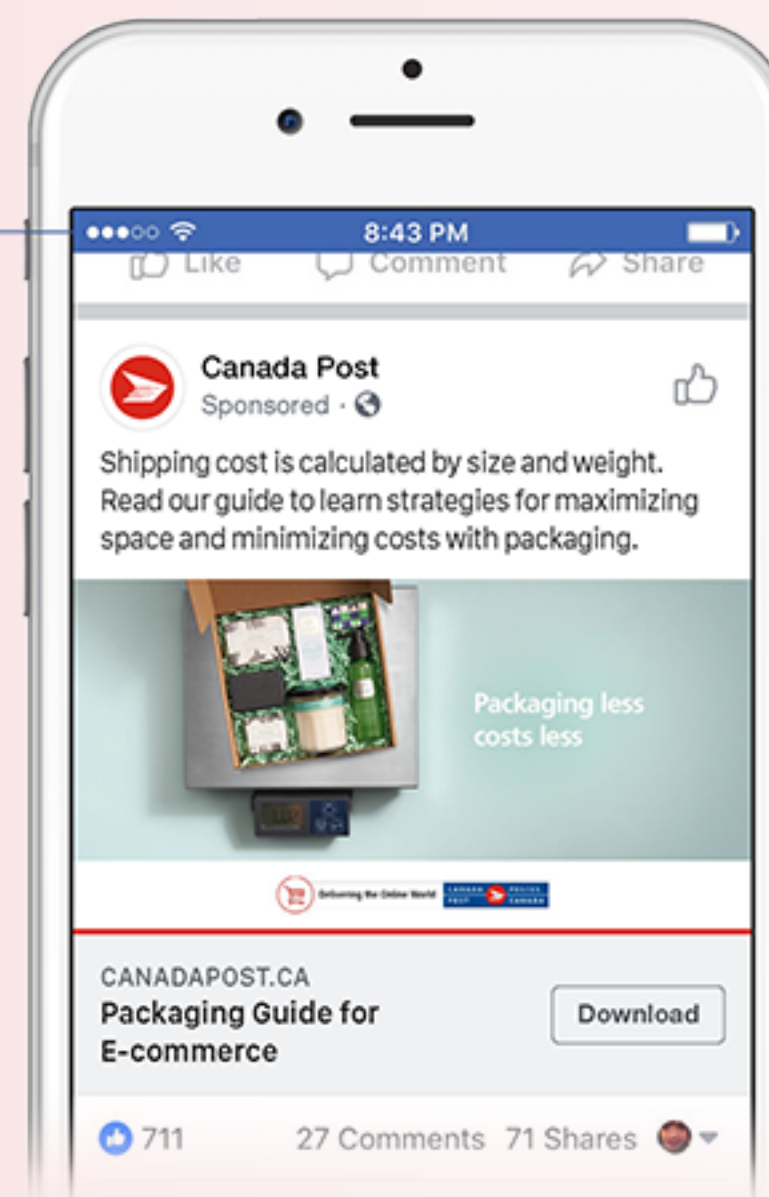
8:43 PM

Like Comment Share

Canada Post
Sponsored ·

Shipping cost is calculated by size and weight. Read our guide to learn strategies for maximizing space and minimizing costs with packaging.

Packaging less costs less

Delivering the Online World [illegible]

CANADAPOST.CA
Packaging Guide for E-commerce

Download

711 27 Comments 71 Shares